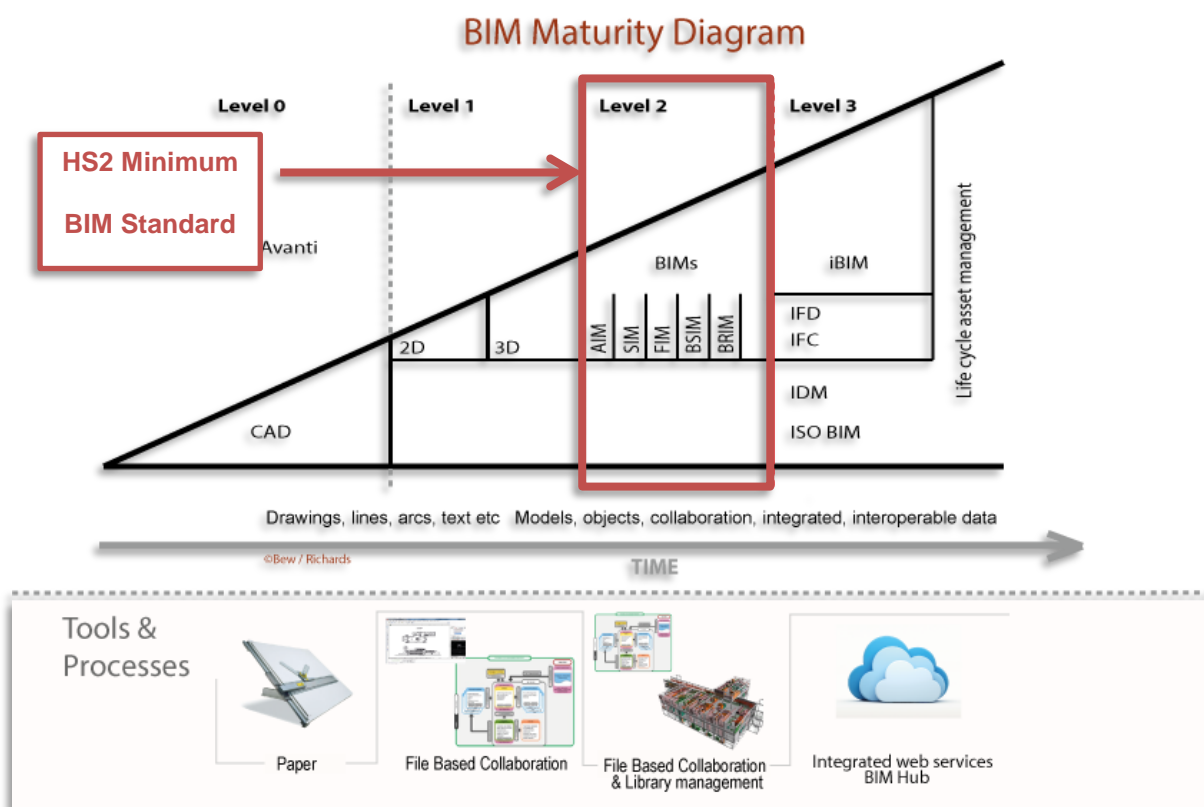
BIM Maturity Diagram

Level 0

Level 1

Level 2

Level 3

HS2 Minimum

BIM Standard

Avanti

BIMs

iBIM

Life cycle asset management

AIM

SIM

FIM

BSIM

BRIM

IFD

IFC

2D

3D

IDM

CAD

ISO BIM

Drawings, lines, arcs, text etc Models, objects, collaboration, integrated, interoperable data

©Bew / Richards

TIME

Tools & Processes

Paper

File Based Collaboration

File Based Collaboration & Library management

Integrated web services BIM Hub